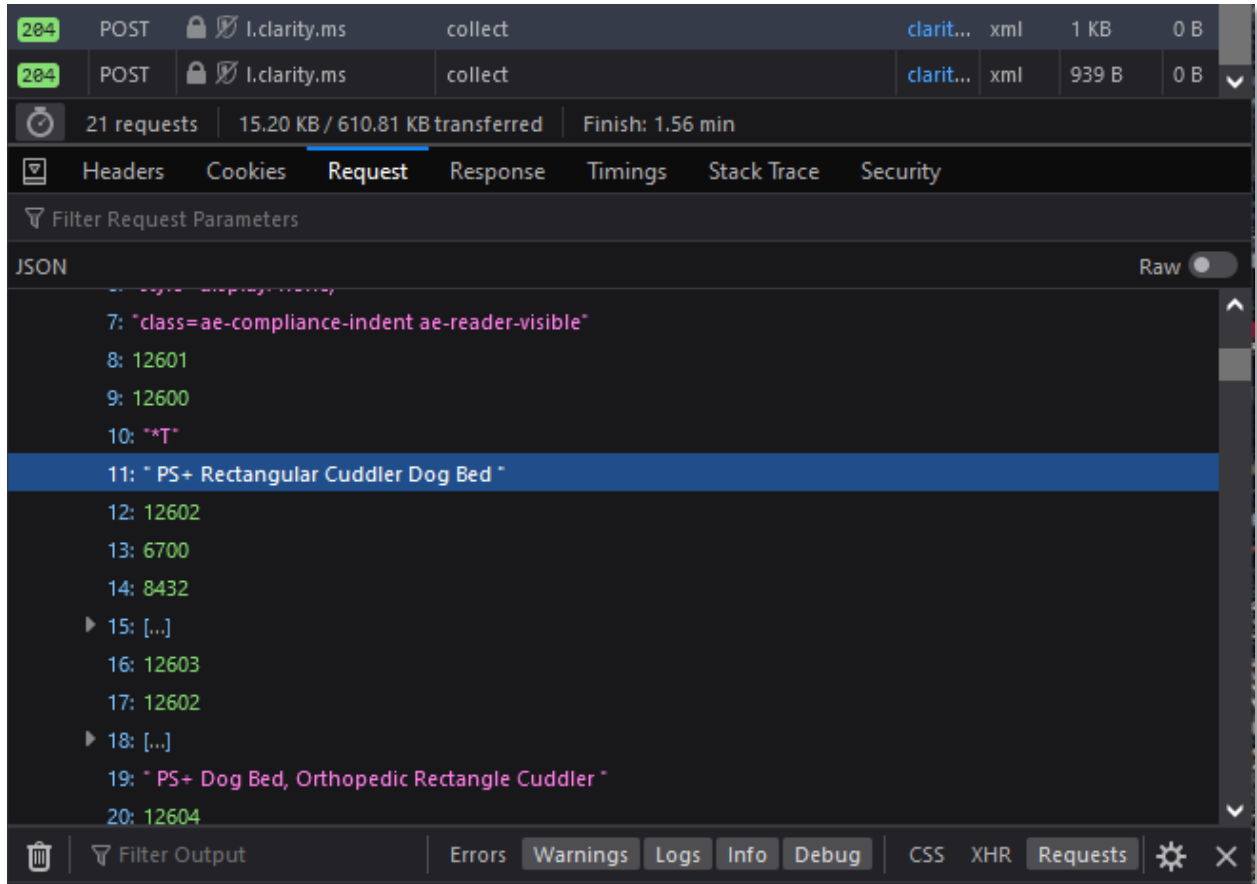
| 204 | POST | l.clarity.ms | collect | clarit... | xml | 1 KB | 0 B |
|---|---|---|---|---|---|---|---|
| 204 | POST | l.clarity.ms | collect | clarit... | xml | 939 B | 0 B |

21 requests | 15.20 KB / 610.81 KB transferred | Finish: 1.56 min

Headers Cookies Request Response Timings Stack Trace Security

Filter Request Parameters

JSON

Raw

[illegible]
7: "class=ae-compliance-indent ae-reader-visible"
8: 12601
9: 12600
10: "*T"
11: " PS+ Rectangular Cuddler Dog Bed "
12: 12602
13: 6700
14: 8432
15: […]
16: 12603
17: 12602
18: […]
19: " PS+ Dog Bed, Orthopedic Rectangle Cuddler "
20: 12604

Filter Output

Errors Warnings Logs Info Debug CSS XHR Requests